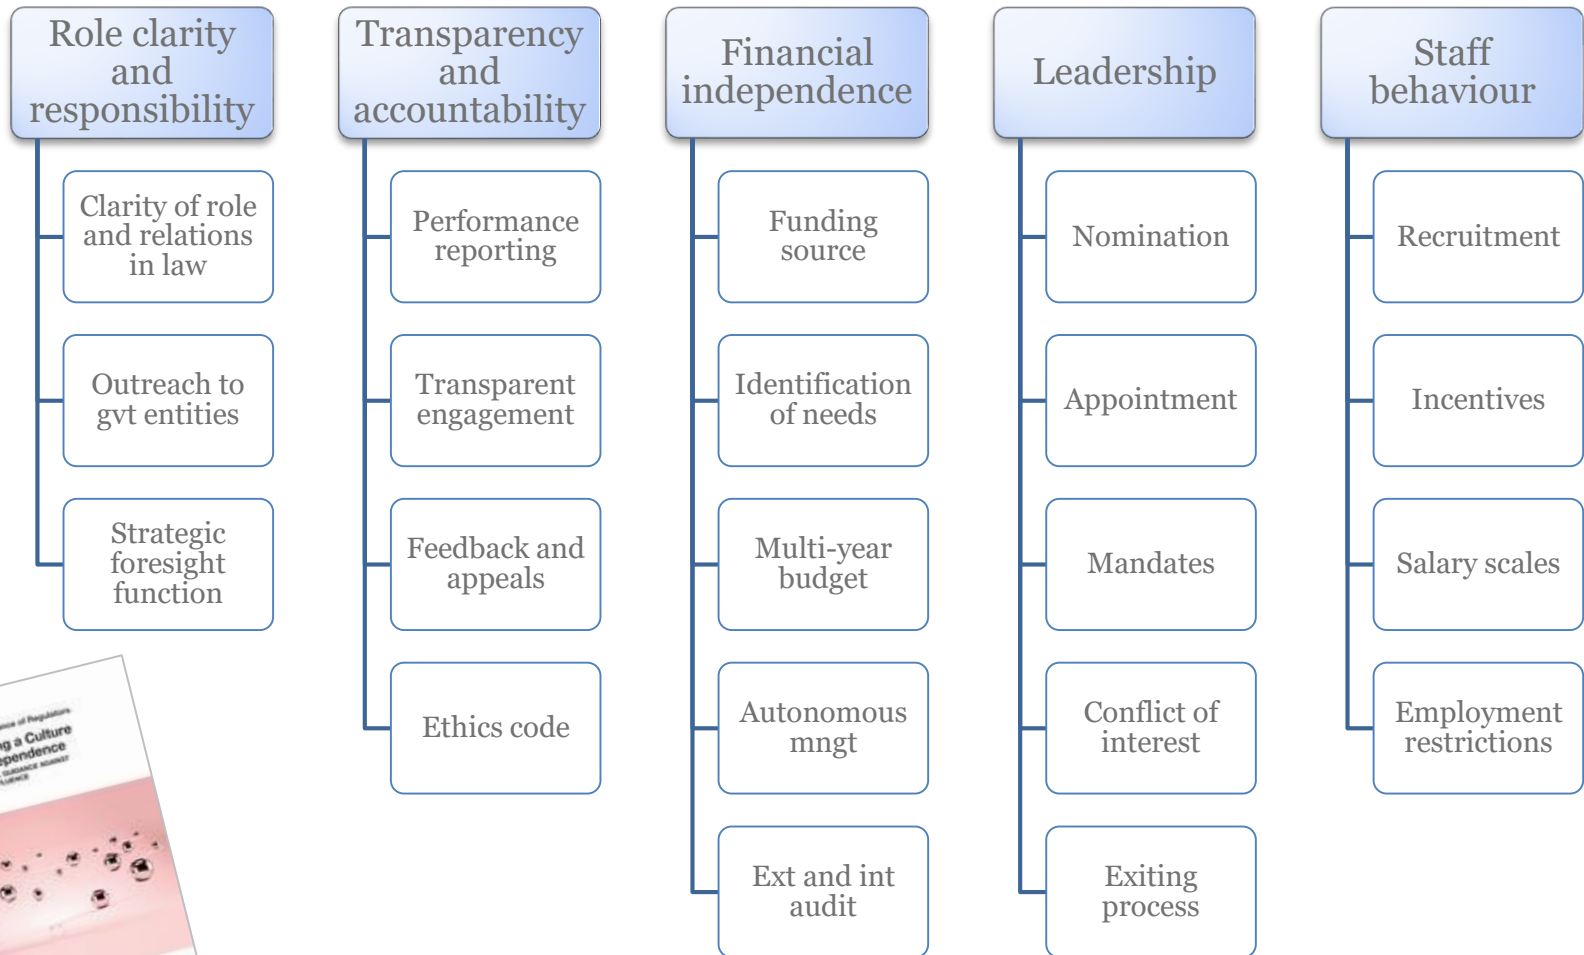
Role clarity and responsibility

Clarity of role and relations in law

Outreach to gvt entities

Strategic foresight function

Transparency and accountability

Performance reporting

Transparent engagement

Feedback and appeals

Ethics code

Financial independence

Funding source

Identification of needs

Multi-year budget

Autonomous mngt

Ext and int audit

Leadership

Nomination

Appointment

Mandates

Conflict of interest

Exiting process

Staff behaviour

Recruitment

Incentives

Salary scales

Employment restrictions

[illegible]ce of Regulators
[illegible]g a Culture
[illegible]ependence
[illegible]
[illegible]